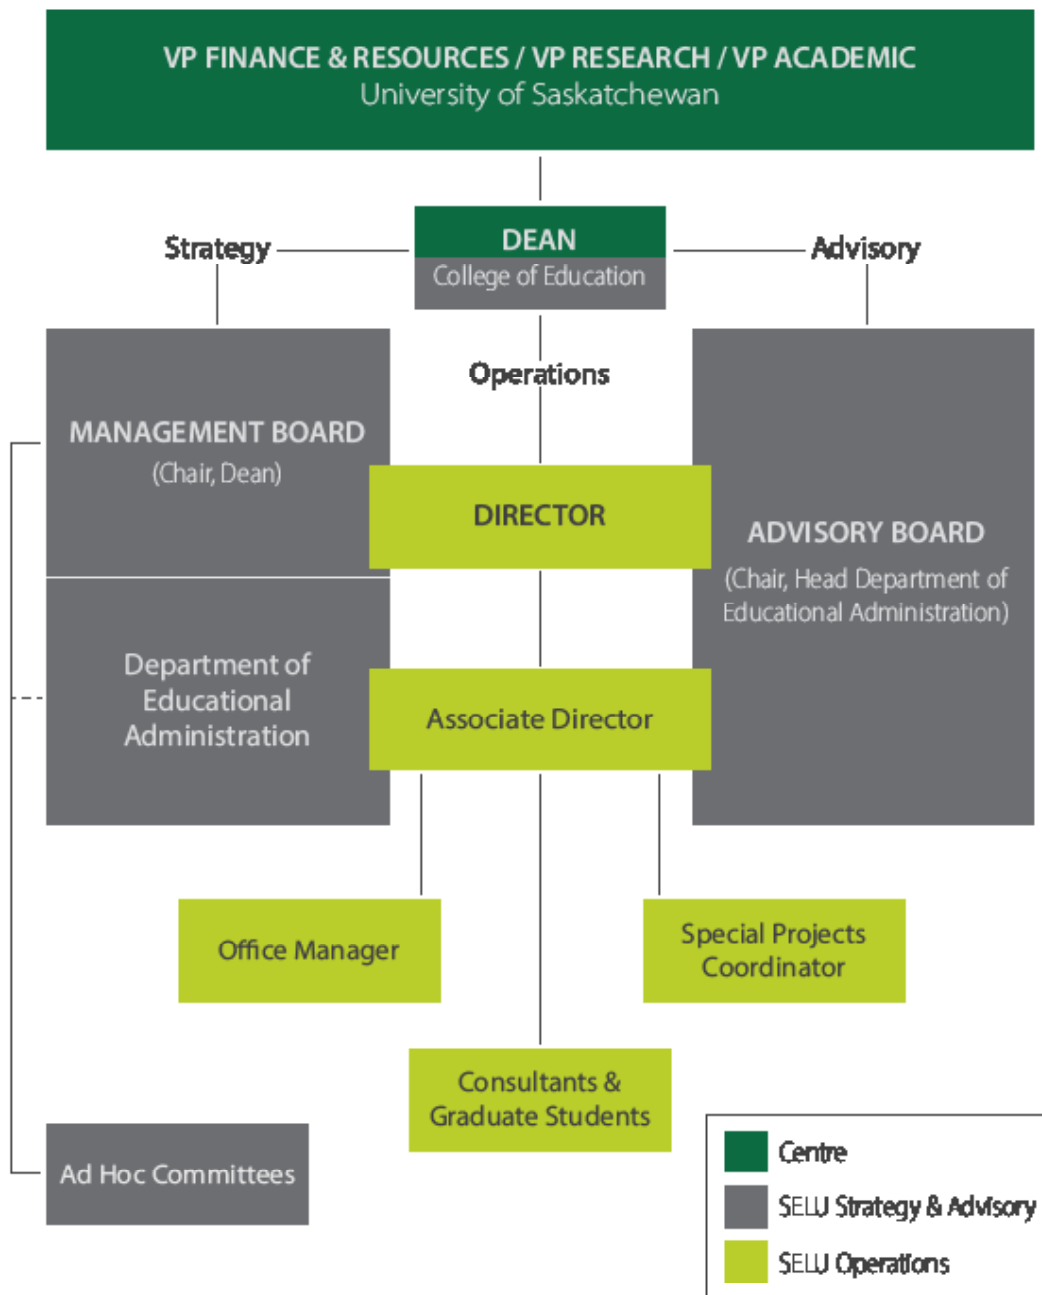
VP FINANCE & RESOURCES / VP RESEARCH / VP ACADEMIC
University of Saskatchewan

Strategy

DEAN
College of Education

Advisory

Operations

MANAGEMENT BOARD
(Chair, Dean)

DIRECTOR

ADVISORY BOARD
(Chair, Head Department of Educational Administration)

Department of Educational Administration

Associate Director

Office Manager

Special Projects Coordinator

Consultants & Graduate Students

Ad Hoc Committees

Centre

SELU Strategy & Advisory

SELU Operations